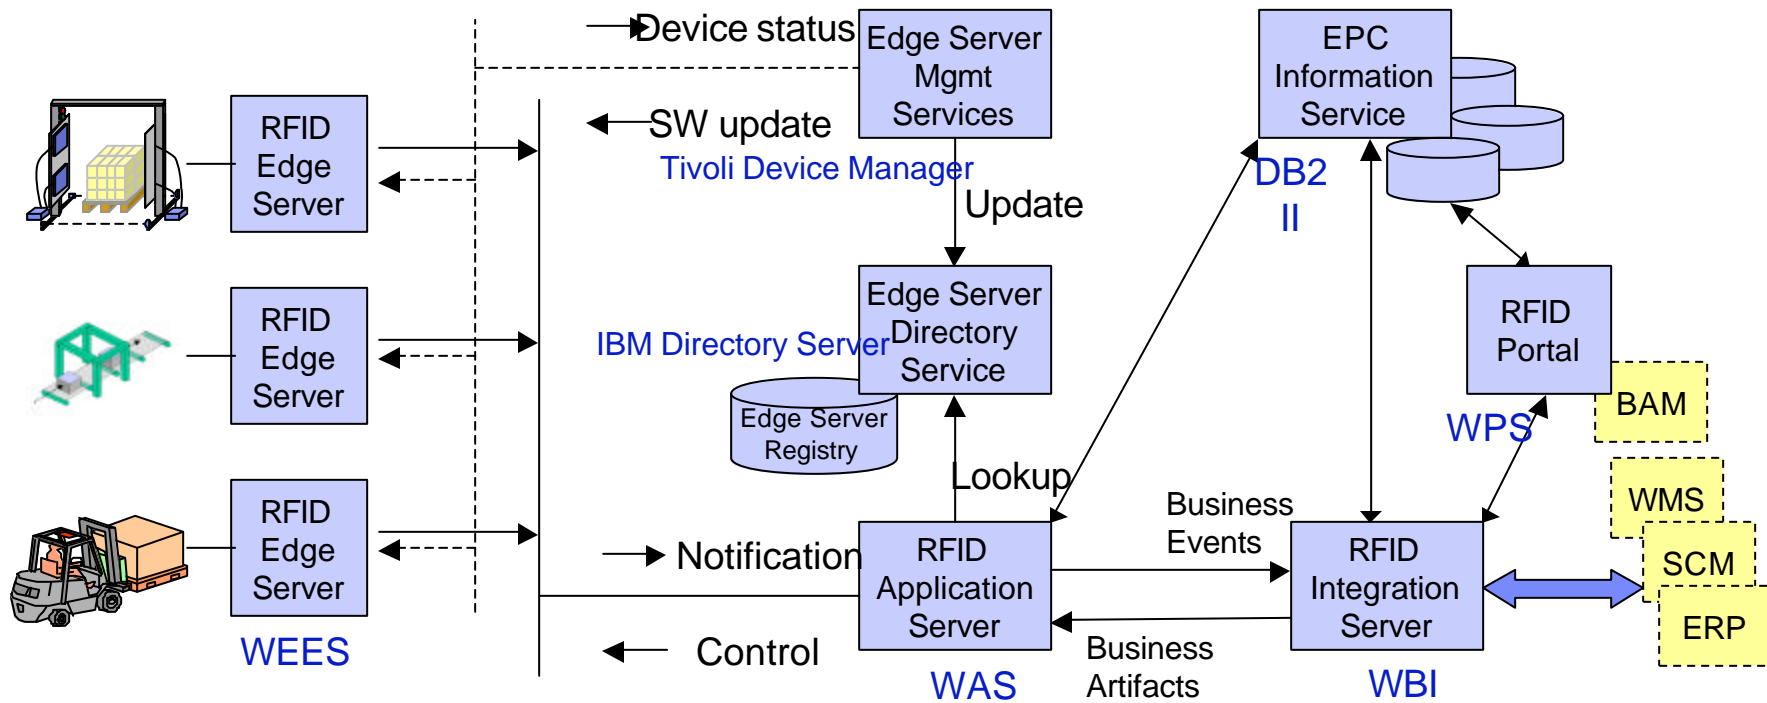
Device status

SW update

Edge Server Mgmt Services

Tivoli Device Manager

Update

EPC Information Service

DB2 II

RFID Edge Server

RFID Edge Server

RFID Edge Server

WEES

IBM Directory Server

Edge Server Directory Service

Edge Server Registry

Lookup

RFID Portal

BAM

WPS

Notification

Control

RFID Application Server

WAS

Business Events

Business Artifacts

RFID Integration Server

WBI

WMS

SCM

ERP